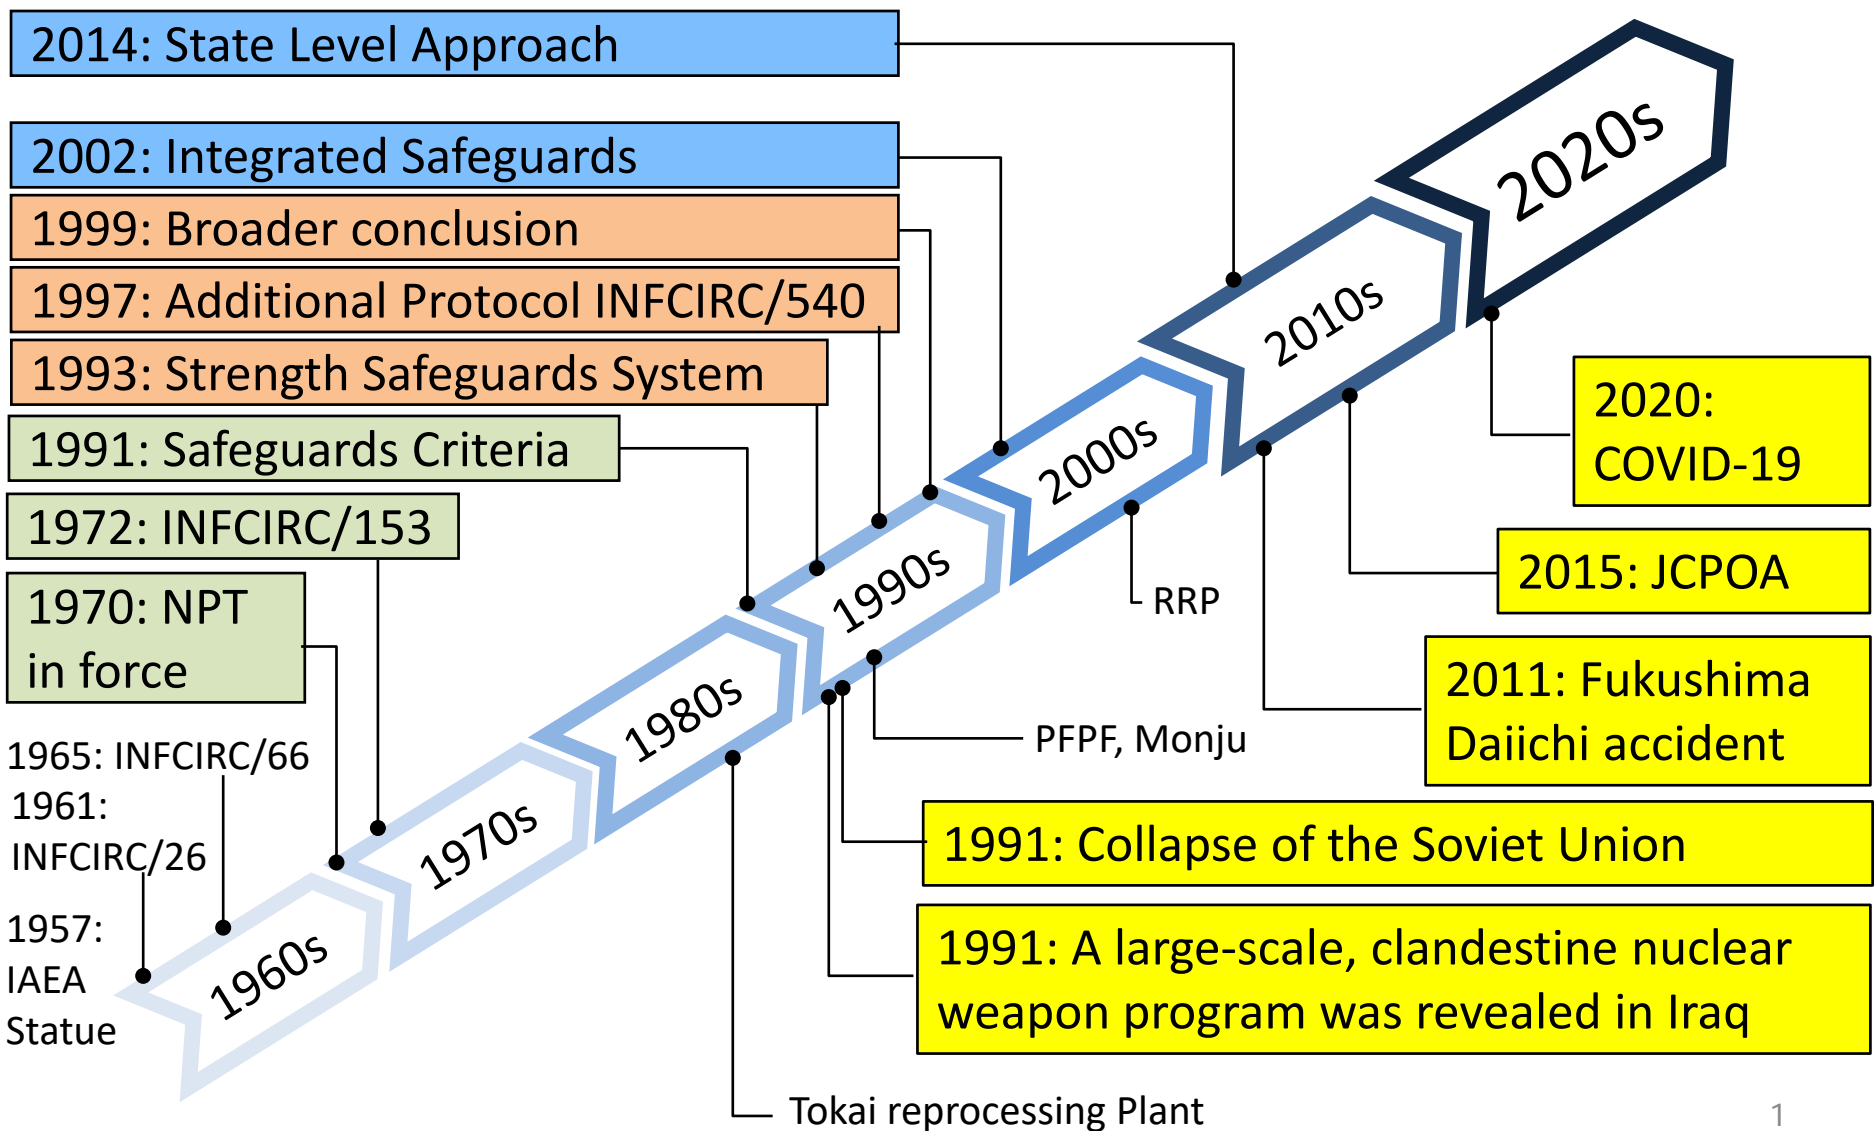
2014: State Level Approach

2002: Integrated Safeguards

1999: Broader conclusion

1997: Additional Protocol INFCIRC/540

1993: Strength Safeguards System

1991: Safeguards Criteria

1972: INFCIRC/153

1970: NPT in force

1965: INFCIRC/66

1961: INFCIRC/26

1957: IAEA Statue

1960s

1970s

1980s

1990s

2000s

2010s

2020s

2020: COVID-19

2015: JCPOA

RRP

2011: Fukushima Daiichi accident

PFPF, Monju

1991: Collapse of the Soviet Union

1991: A large-scale, clandestine nuclear weapon program was revealed in Iraq

Tokai reprocessing Plant

1